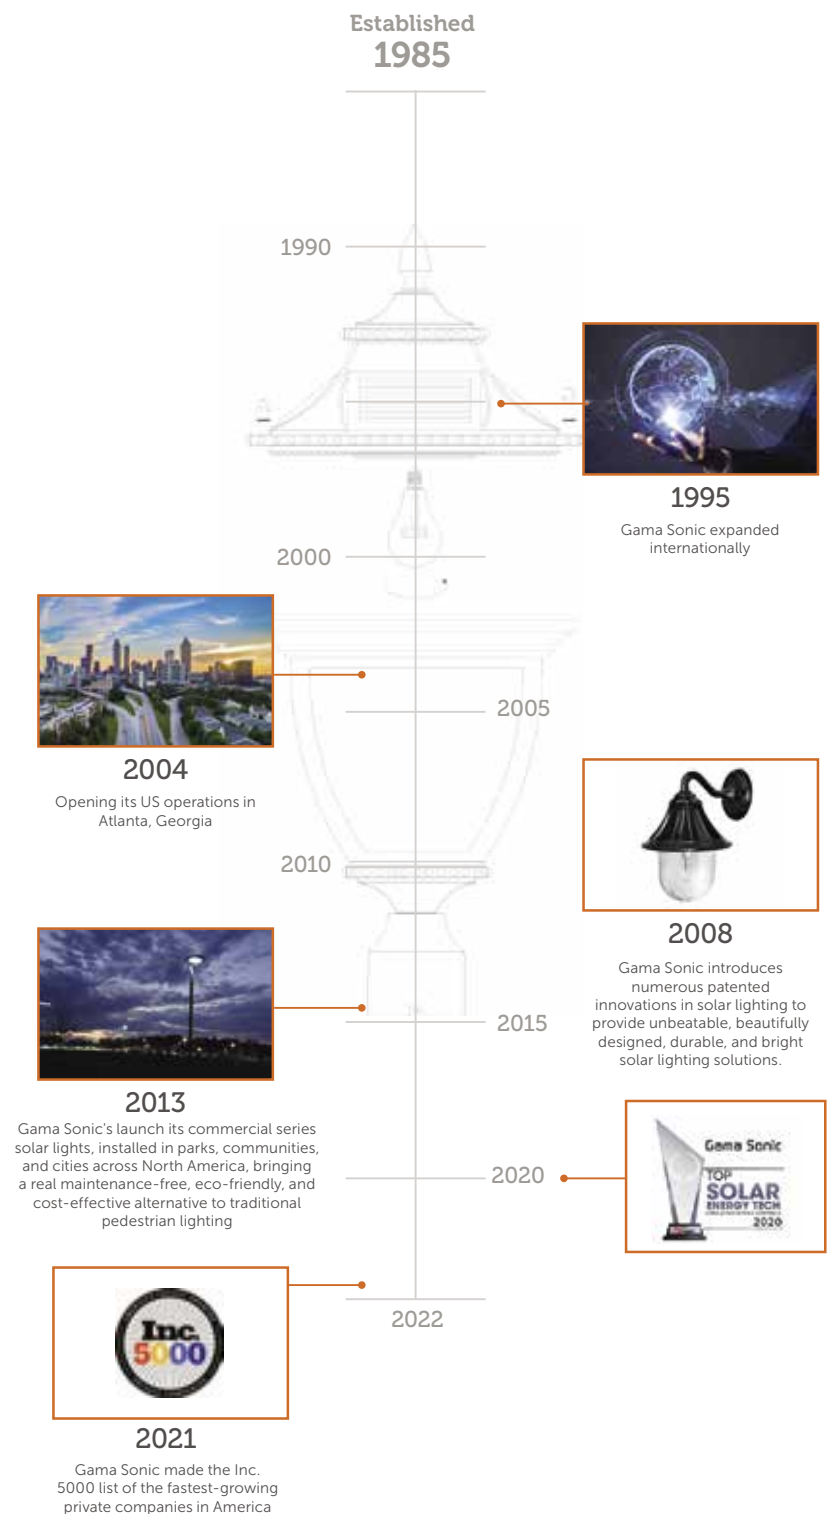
Established
1985

1990

1995
Gama Sonic expanded internationally

2000

2004
Opening its US operations in Atlanta, Georgia

2005

2008
Gama Sonic introduces numerous patented innovations in solar lighting to provide unbeatable, beautifully designed, durable, and bright solar lighting solutions.

2010

2013
Gama Sonic's launch its commercial series solar lights, installed in parks, communities, and cities across North America, bringing a real maintenance-free, eco-friendly, and cost-effective alternative to traditional pedestrian lighting

2015

2020

Gama Sonic
TOP
SOLAR
ENERGY TECH
2020

2022

Inc.
5000

2021
Gama Sonic made the Inc. 5000 list of the fastest-growing private companies in America